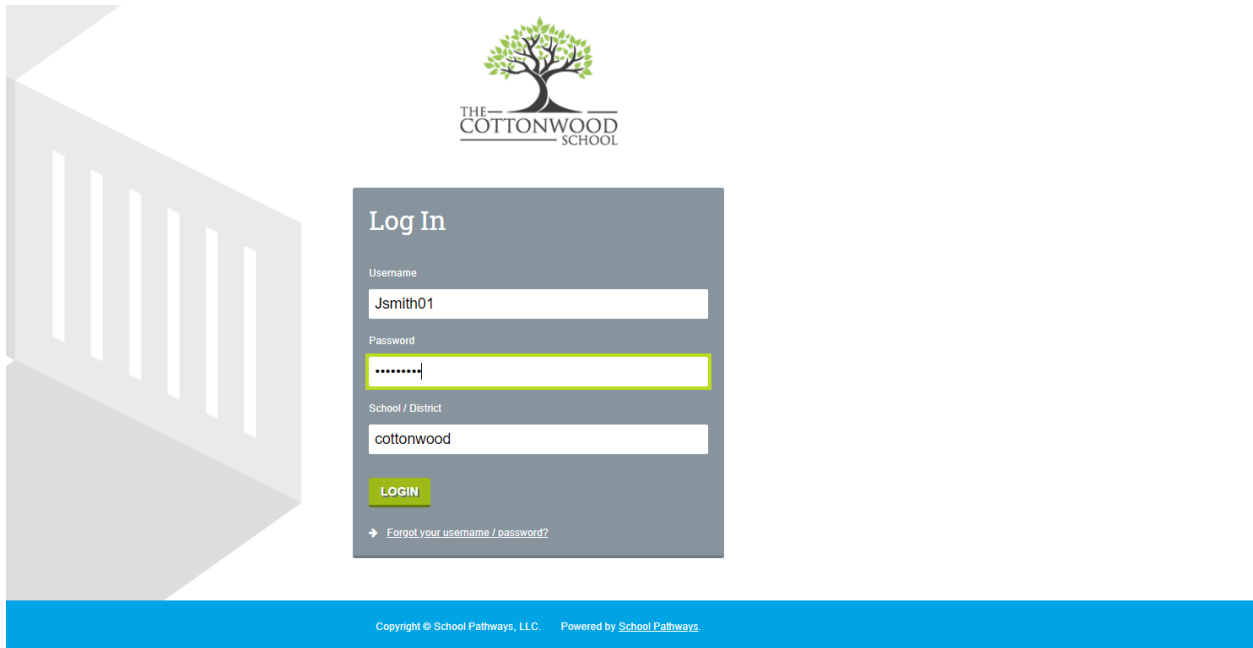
THE COTTONWOOD SCHOOL

Log In

Username

Jsmith01

Password

•••••••••

School / District

cottonwood

LOGIN

Forgot your username / password?

Copyright © School Pathways, LLC. Powered by School Pathways.